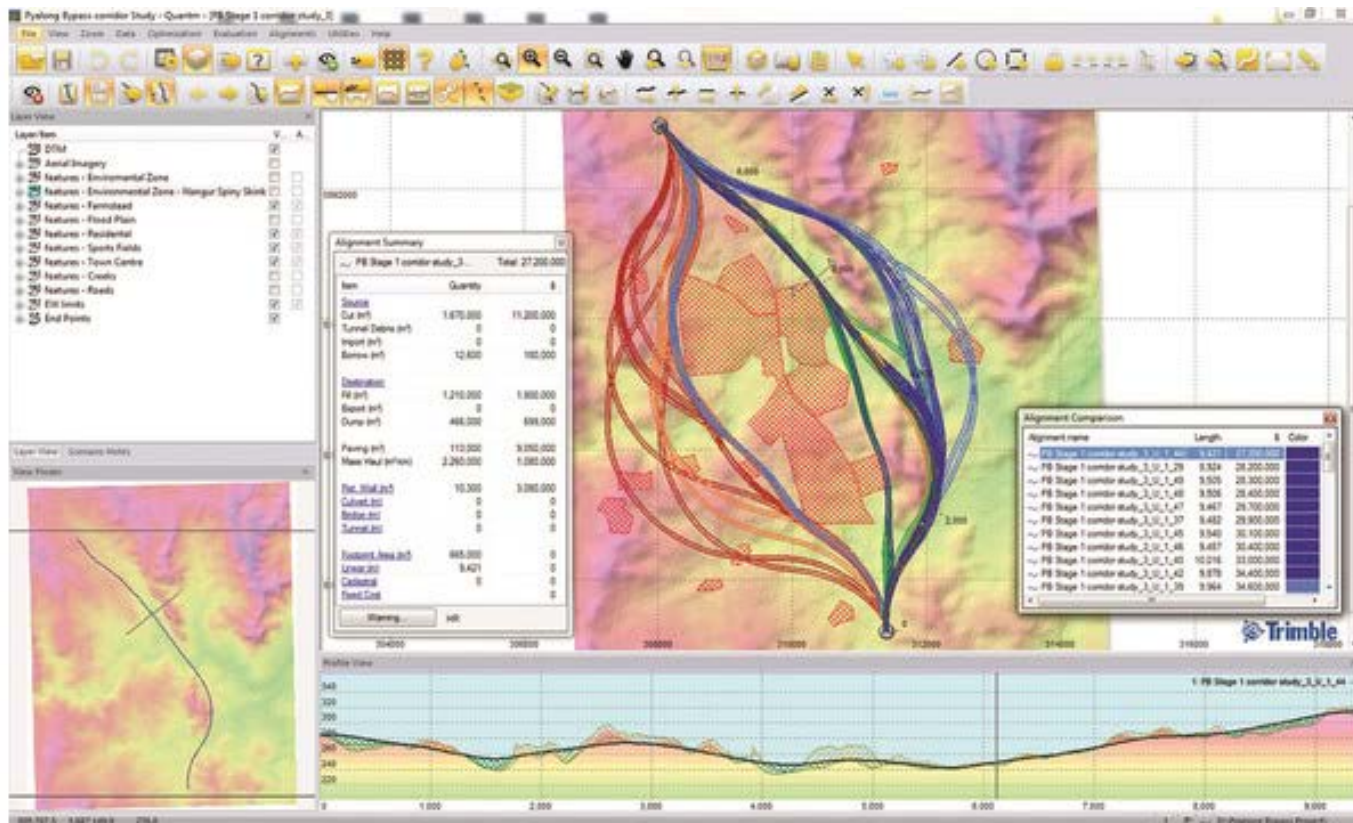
Pyalong Bypass corridor Study - Quantm - [PB Stage 1 corridor study_3]

File View Zoom Data Optimization Evaluation Alignments Utilities Help

Layer View

| Layer Item | V... | A... |
|---|---|---|
| DTM | ☑ | |
| Aerial Imagery | ☐ | |
| Features - Environmental Zone | ☐ | ☐ |
| Features - Environmental Zone - Hangur Spiny Skink | ☐ | ☐ |
| Features - Farmstead | ☑ | ☑ |
| Features - Flood Plain | ☐ | ☐ |
| Features - Residential | ☑ | ☑ |
| Features - Sports Fields | ☑ | ☑ |
| Features - Town Centre | ☑ | ☑ |
| Features - Creeks | ☐ | ☐ |
| Features - Roads | ☐ | ☐ |
| Exit limits | ☑ | ☑ |
| End Points | ☑ | |

Layer View Scenario Matrix

View Finder

Alignment Summary

PB Stage 1 corridor study_3... Total: 27,200,000

| Item | Quantity | $ |
|---|---|---|
| Source | | |
| Cut (m³) | 1,670,000 | 11,200,000 |
| Tunnel Debris (m³) | 0 | 0 |
| Import (m³) | 0 | 0 |
| Borrow (m³) | 12,600 | 160,000 |
| Destination | | |
| Fill (m³) | 1,210,000 | 1,600,000 |
| Export (m³) | 0 | 0 |
| Dump (m³) | 466,000 | 695,000 |
| Paving (m²) | 112,000 | 9,050,000 |
| Mass Haul (m³km) | 2,260,000 | 1,080,000 |
| Ret. Wall (m²) | 10,300 | 3,090,000 |
| Culvert (m) | 0 | 0 |
| Bridge (m) | 0 | 0 |
| Tunnel (m) | 0 | 0 |
| Footprint Area (m²) | 665,000 | 0 |
| Linear (m) | 9,421 | 0 |
| Cadastral | 0 | 0 |
| Fixed Cost | | 0 |

Warning... NR

Alignment Comparison

| Alignment name | Length | $ | Color |
|---|---|---|---|
| PB Stage 1 corridor study_3_U_1_44 | 9,421 | 27,200,000 | |
| PB Stage 1 corridor study_3_U_1_29 | 9,524 | 28,200,000 | |
| PB Stage 1 corridor study_3_U_1_49 | 9,505 | 28,300,000 | |
| PB Stage 1 corridor study_3_U_1_48 | 9,506 | 28,400,000 | |
| PB Stage 1 corridor study_3_U_1_47 | 9,467 | 29,700,000 | |
| PB Stage 1 corridor study_3_U_1_37 | 9,482 | 29,900,000 | |
| PB Stage 1 corridor study_3_U_1_45 | 9,540 | 30,100,000 | |
| PB Stage 1 corridor study_3_U_1_46 | 9,457 | 30,400,000 | |
| PB Stage 1 corridor study_3_U_1_43 | 10,016 | 33,000,000 | |
| PB Stage 1 corridor study_3_U_1_42 | 9,878 | 34,400,000 | |
| PB Stage 1 corridor study_3_U_1_39 | 9,964 | 34,600,000 | |

6,000
4,000
2,000
0
5862000
304000 306000 308000 310000 312000 314000 316000

Trimble

Profile View

1: PB Stage 1 corridor study_3_U_1_44

340 300 280 260 240 220

0 1,000 2,000 3,000 4,000 5,000 6,000 7,000 8,000 9,000